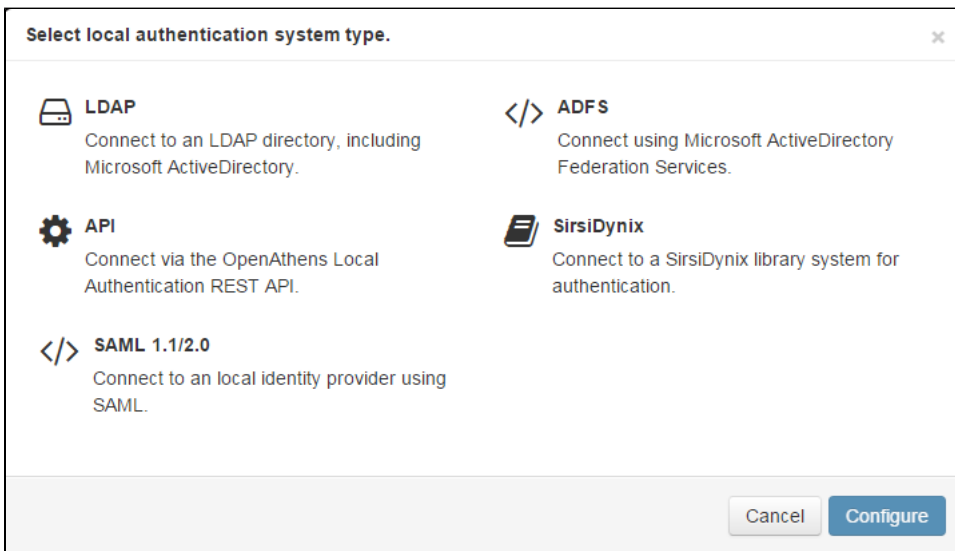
Select local authentication system type.

×

LDAP
Connect to an LDAP directory, including Microsoft ActiveDirectory.

</> ADFS
Connect using Microsoft ActiveDirectory Federation Services.

API
Connect via the OpenAthens Local Authentication REST API.

SirsiDynix
Connect to a SirsiDynix library system for authentication.

</> SAML 1.1/2.0
Connect to an local identity provider using SAML.

Cancel

Configure